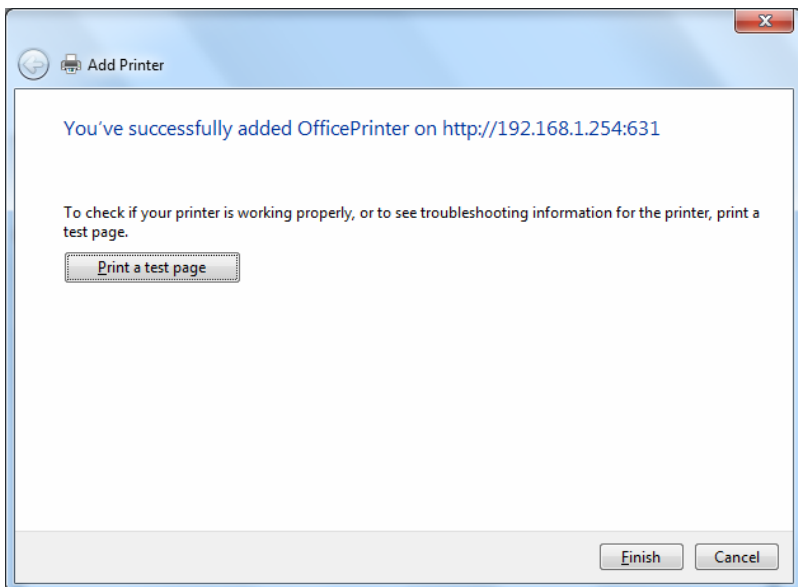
Add Printer

You've successfully added OfficePrinter on http://192.168.1.254:631

To check if your printer is working properly, or to see troubleshooting information for the printer, print a test page.

Print a test page

Finish

Cancel